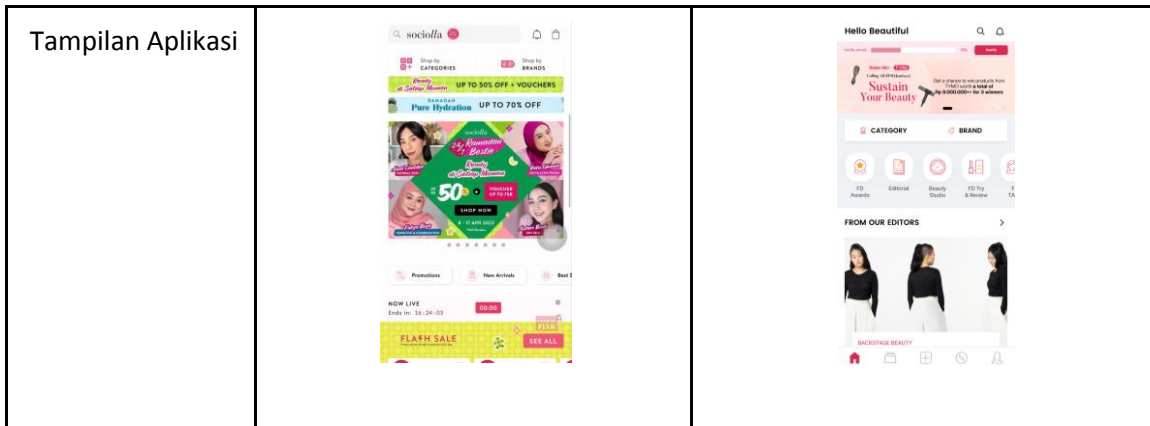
| Tampilan Aplikasi | sociolla<br>Shop by CATEGORIES<br>Shop by BRANDS<br>Ready di Setiap Momen UP TO 50% OFF + VOUCHERS<br>RAMADAN Pure Hydration UP TO 70% OFF<br>sociolla<br>24/7 Ramadan Bestie<br>Ready di Setiap Momen<br>50% + VOUCHER UP TO 75K<br>SHOP NOW<br>6 - 17 APR 2023<br>Promotions<br>New Arrivals<br>Best S<br>NOW LIVE<br>Ends in: 16:24:03<br>00:00<br>FLASH SALE<br>SEE ALL | Hello Beautiful<br>Sustain Your Beauty<br>Get a chance to win products from TYMO worth a total of Rp 9.000.000++ for 3 winners<br>CATEGORY<br>BRAND<br>FD Awards<br>Editorial<br>Beauty Studio<br>FD Try & Review<br>F TA<br>FROM OUR EDITORS<br>BACKSTAGE BEAUTY |
|---|---|---|